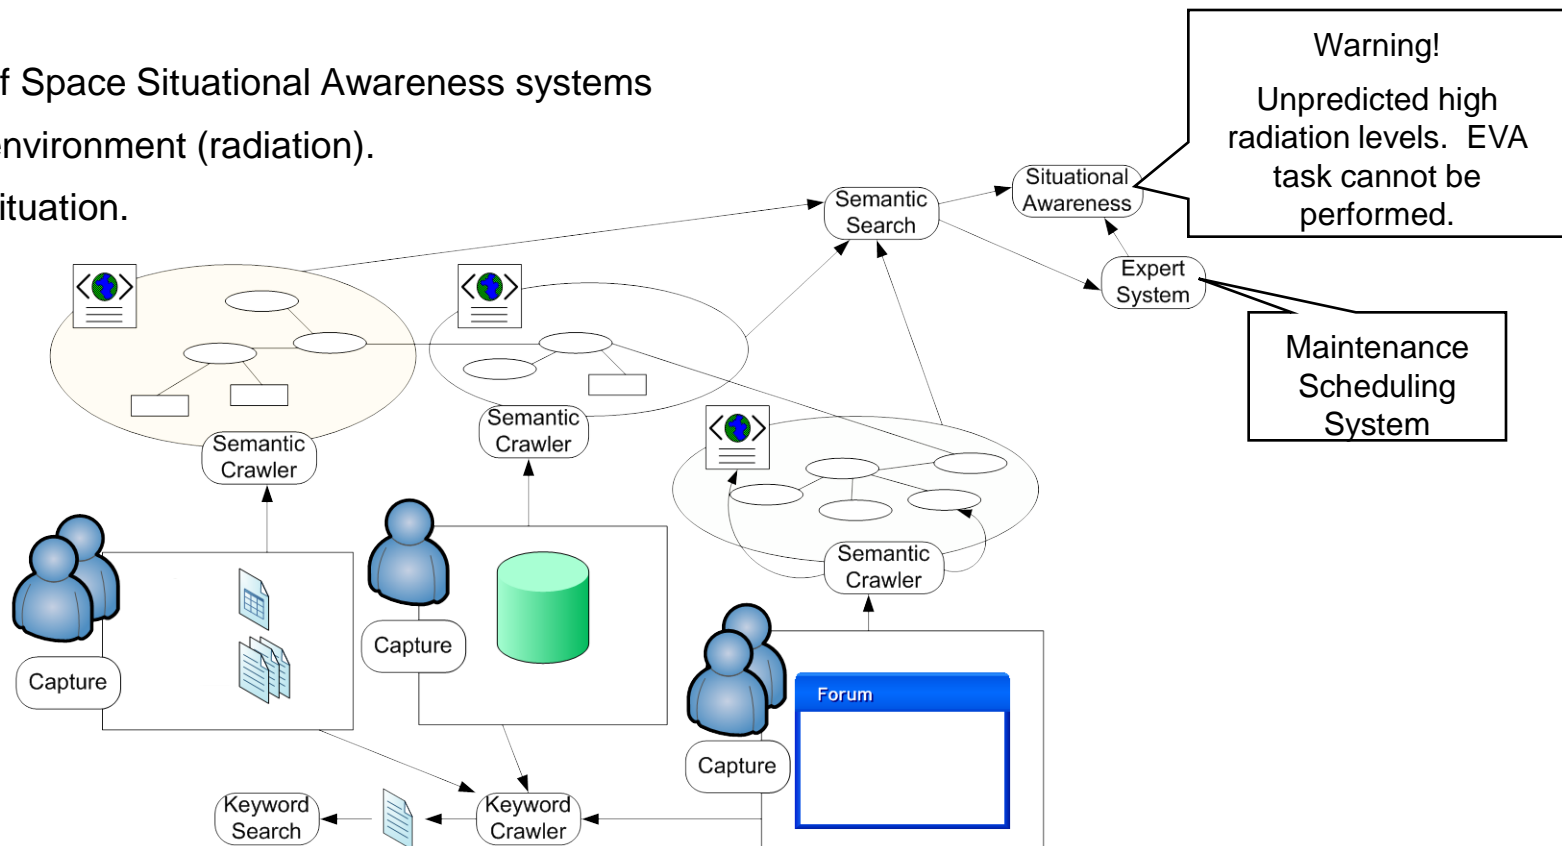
f Space Situational Awareness systems
nvironment (radiation).
ituation.

Warning!

Unpredicted high radiation levels. EVA task cannot be performed.

Situational Awareness

Semantic Search

Expert System

Maintenance Scheduling System

Semantic Crawler

Semantic Crawler

Semantic Crawler

Capture

Capture

Capture

Forum

Keyword Search

Keyword Crawler